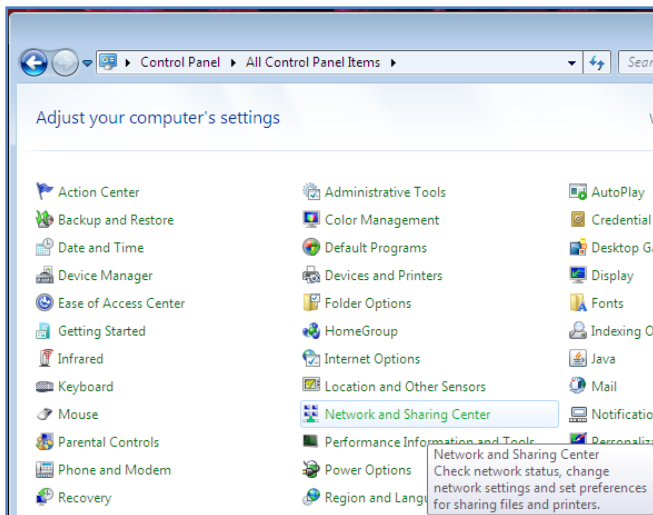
Control Panel ▸ All Control Panel Items ▸

Sear

Adjust your computer's settings

V

Action Center
Backup and Restore
Date and Time
Device Manager
Ease of Access Center
Getting Started
Infrared
Keyboard
Mouse
Parental Controls
Phone and Modem
Recovery

Administrative Tools
Color Management
Default Programs
Devices and Printers
Folder Options
HomeGroup
Internet Options
Location and Other Sensors
Network and Sharing Center
Performance Information and Tools
Power Options
Region and Langu

AutoPlay
Credential
Desktop G
Display
Fonts
Indexing O
Java
Mail
Notificatio
Personaliz

Network and Sharing Center
Check network status, change network settings and set preferences for sharing files and printers.